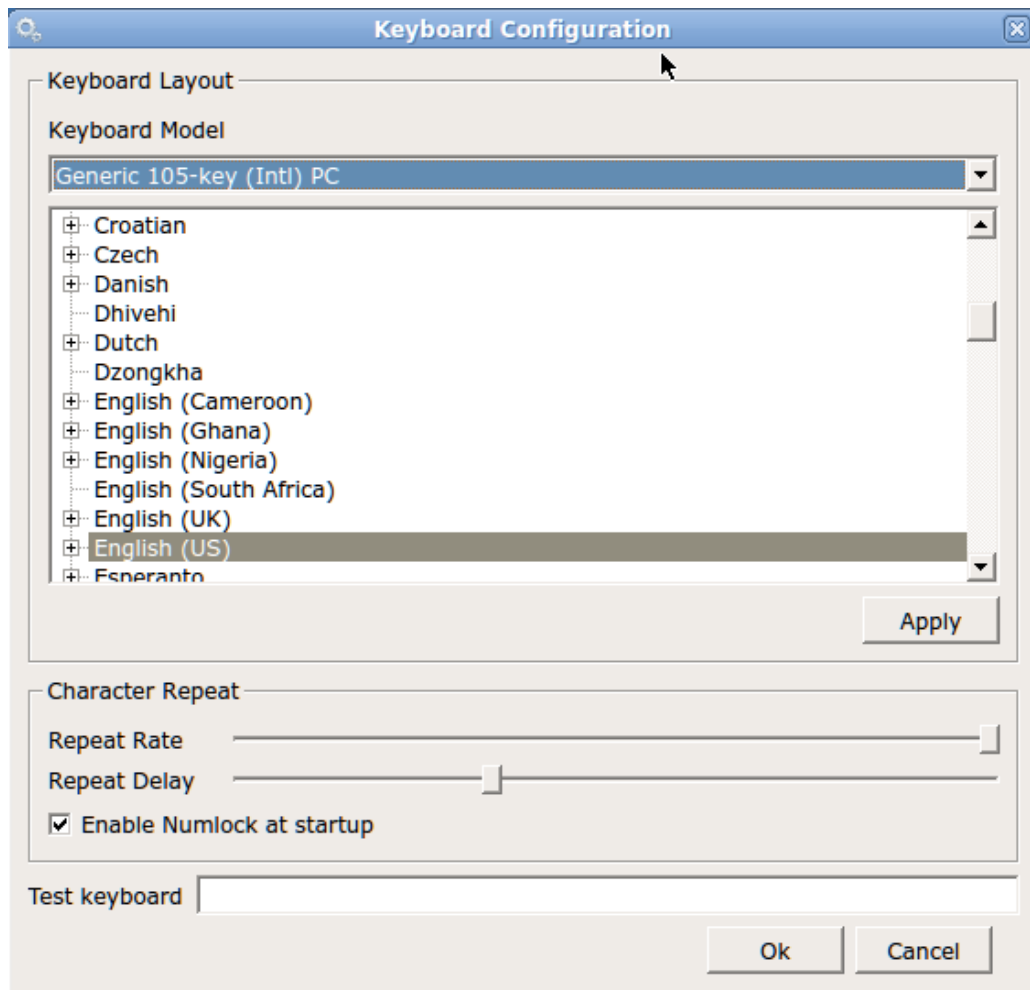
Keyboard Configuration

Keyboard Layout

Keyboard Model

Generic 105-key (Intl) PC

Croatian
Czech
Danish
Dhivehi
Dutch
Dzongkha
English (Cameroon)
English (Ghana)
English (Nigeria)
English (South Africa)
English (UK)
English (US)
Esperanto

Apply

Character Repeat

Repeat Rate

Repeat Delay

Enable Numlock at startup

Test keyboard

Ok

Cancel